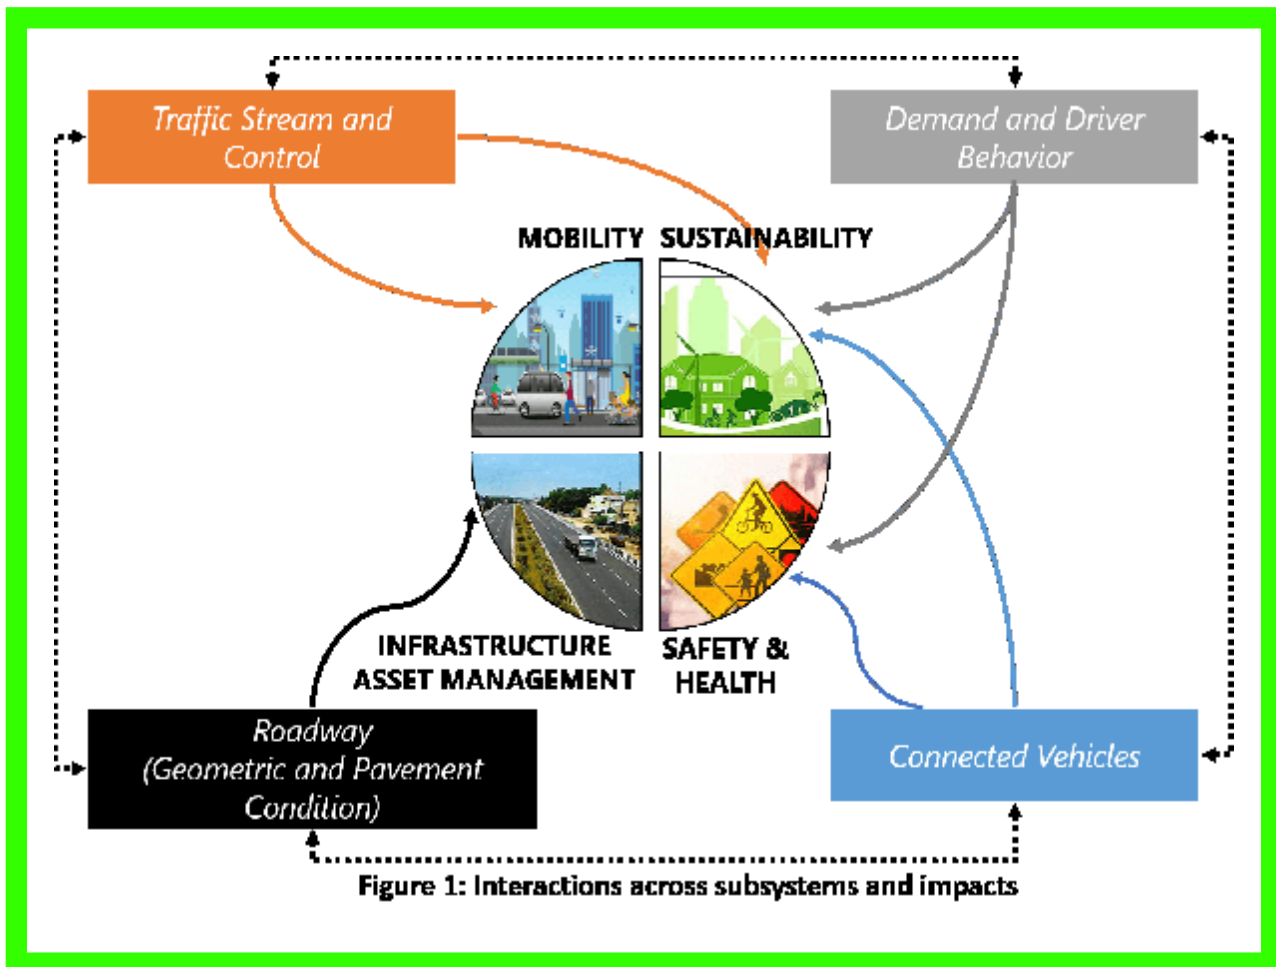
Traffic Stream and Control

Demand and Driver Behavior

MOBILITY

SUSTAINABILITY

INFRASTRUCTURE ASSET MANAGEMENT

SAFETY & HEALTH

Roadway (Geometric and Pavement Condition)

Connected Vehicles

Figure 1: Interactions across subsystems and impacts